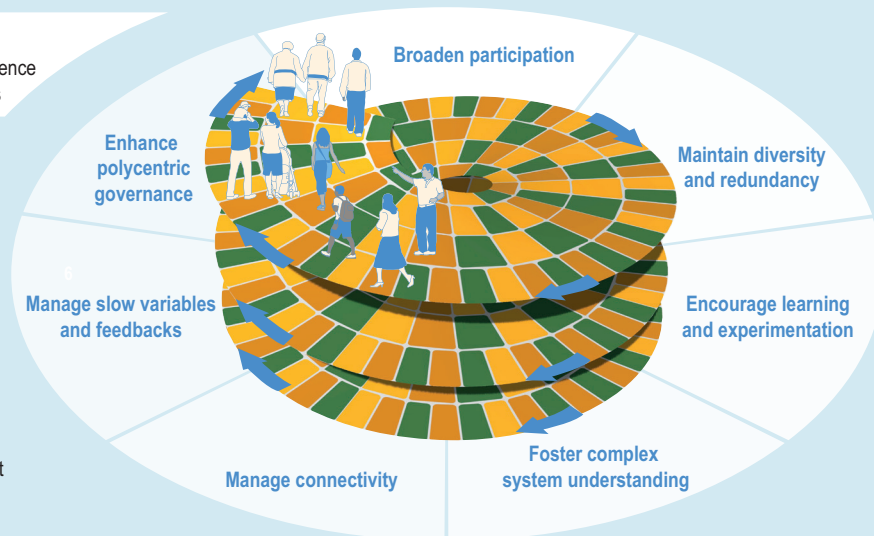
ence
s

Broaden participation

Enhance polycentric governance

Maintain diversity and redundancy

6

Manage slow variables and feedbacks

Encourage learning and experimentation

t

Manage connectivity

Foster complex system understanding